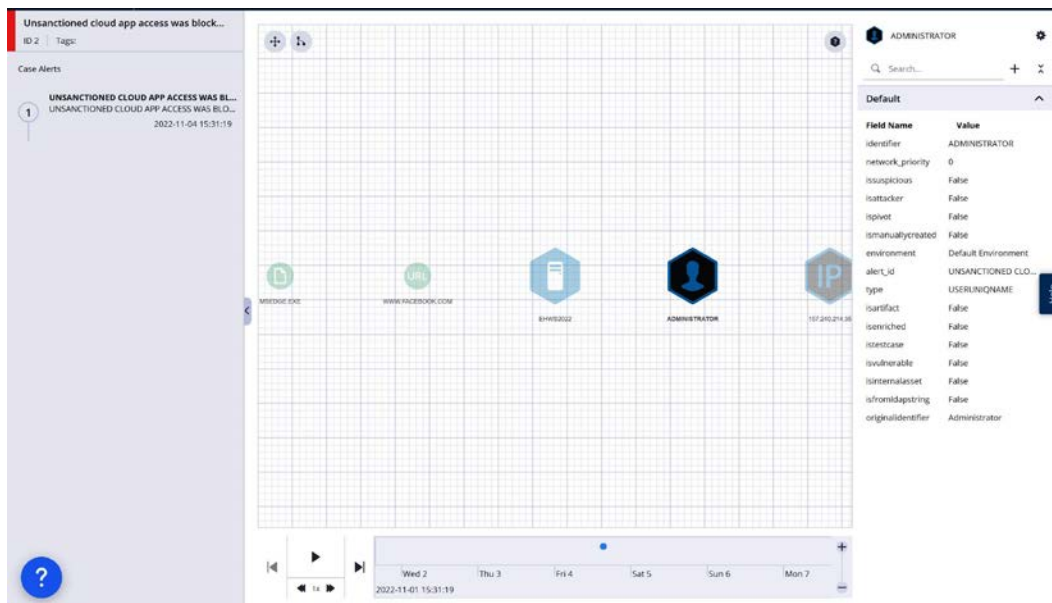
Unsanctioned cloud app access was block...

ID 2 | Tags:

Case Alerts

1

UNSANCTIONED CLOUD APP ACCESS WAS BL...
UNSANCTIONED CLOUD APP ACCESS WAS BLO...
2022-11-04 15:31:19

URL

IP

MSEDGE.EXE

WWW.FACEBOOK.COM

EHWS2022

ADMINISTRATOR

157.240.214.35

1x

Wed 2

Thu 3

Fri 4

Sat 5

Sun 6

Mon 7

2022-11-01 15:31:19

?

ADMINISTRATOR

Search...

Default

| Field Name | Value |
|---|---|
| identifier | ADMINISTRATOR |
| network_priority | 0 |
| issuspicious | False |
| isattacker | False |
| ispivot | False |
| ismanuallycreated | False |
| environment | Default Environment |
| alert_id | UNSANCTIONED CLO... |
| type | USERUNIQNAME |
| isartifact | False |
| isenriched | False |
| istestcase | False |
| isvulnerable | False |
| isinternalasset | False |
| isfromldapstring | False |
| originalidentifier | Administrator |